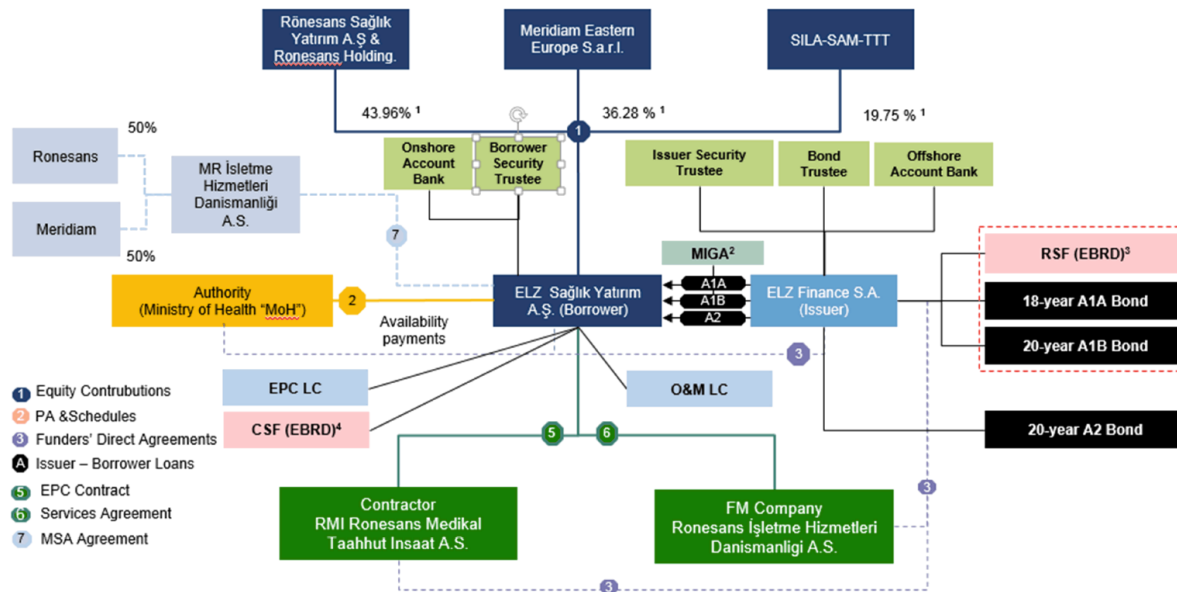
Rönesans Sağlık Yatırım A.Ş & Ronesans Holding.

Meridiam Eastern Europe S.a.r.l.

SILA-SAM-TTT

43.96% ¹

36.28 % ¹

19.75 % ¹

1

Ronesans

50%

Meridiam

50%

MR İsletme Hizmetleri Danismanliği A.S.

Onshore Account Bank

Borrower Security Trustee

Issuer Security Trustee

Bond Trustee

Offshore Account Bank

7

MIGA²

A1A

A1B

A2

RSF (EBRD)³

18-year A1A Bond

20-year A1B Bond

Authority (Ministry of Health "MoH")

2

ELZ Sağlık Yatırım A.Ş. (Borrower)

ELZ Finance S.A. (Issuer)

Availability payments

3

EPC LC

O&M LC

CSF (EBRD)⁴

20-year A2 Bond

5

6

3

Contractor RMI Ronesans Medikal Taahhut Insaat A.S.

FM Company Ronesans İşletme Hizmetleri Danismanligi A.S.

3

1 Equity Contrubutions
2 PA &Schedules
3 Funders' Direct Agreements
A Issuer – Borrower Loans
5 EPC Contract
6 Services Agreement
7 MSA Agreement